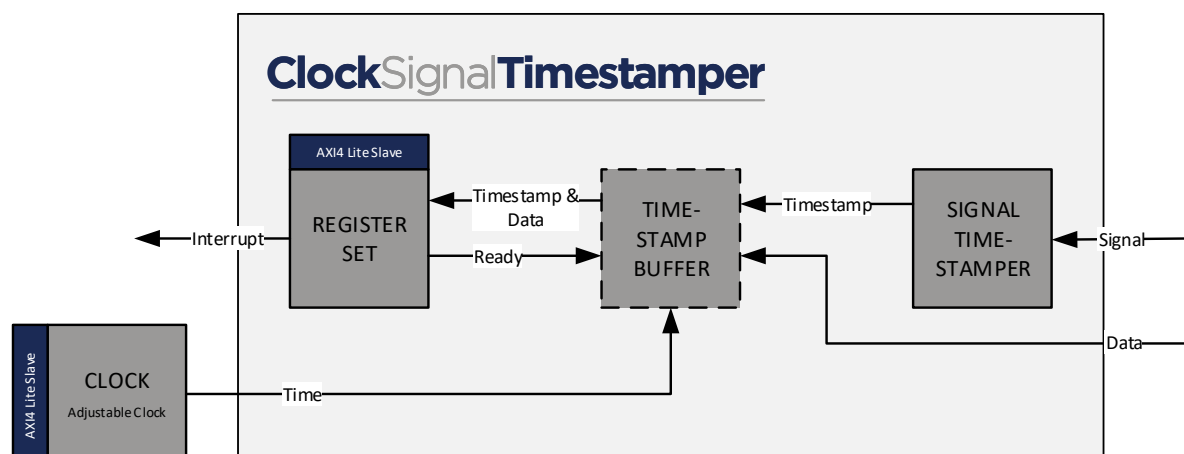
ClockSignalTimestamper

AXI4 Lite Slave

REGISTER SET

Timestamp & Data

Ready

TIME-STAMP BUFFER

Timestamp

SIGNAL TIME-STAMPER

Interrupt

Signal

Data

AXI4 Lite Slave

CLOCK

Adjustable Clock

Time